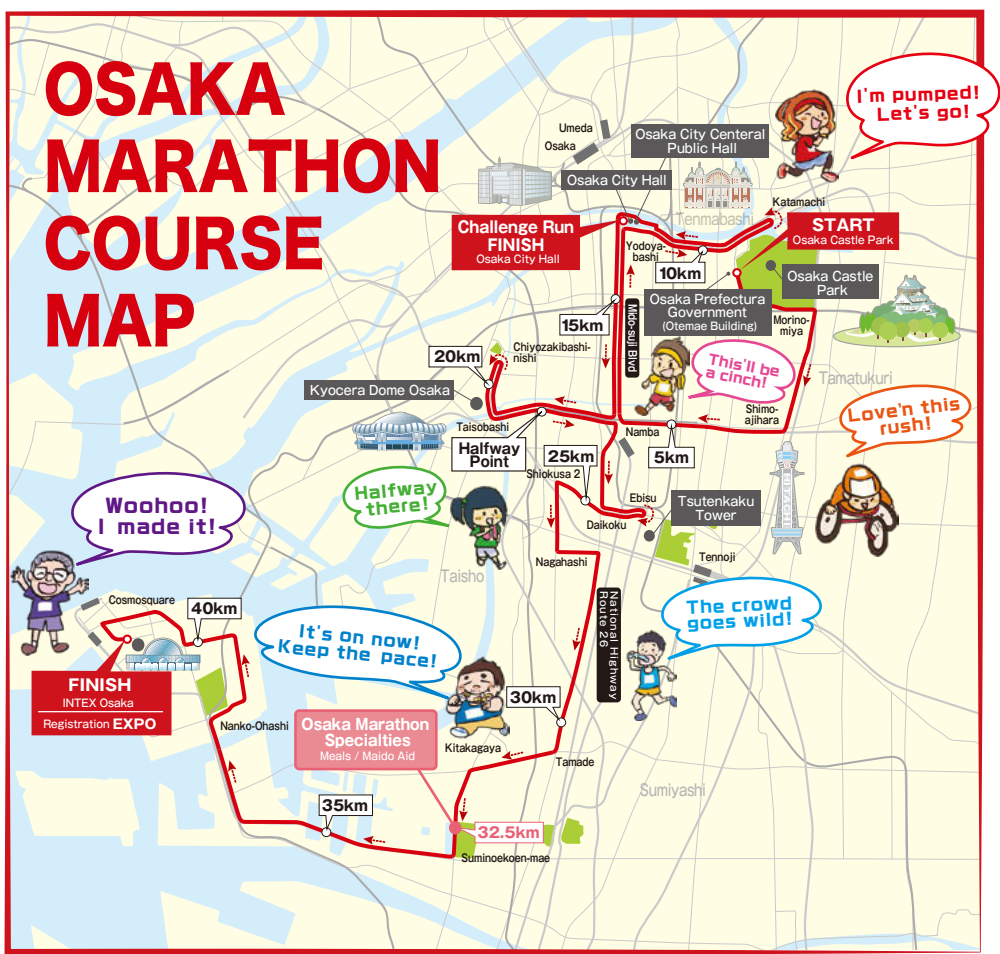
OSAKA MARATHON COURSE MAP

I'm pumped! Let's go!

Umeda

Osaka

Osaka City Ceneral Public Hall

Osaka City Hall

Tenmabashi

Katamachi

START
Osaka Castle Park

Challenge Run FINISH
Osaka City Hall

Yodoya-bashi

10km

Osaka Castle Park

Osaka Prefectura Government
(Otemae Building)

Morino-miya

15km

Mido-suji Blvd

20km

Chiyozakibashi-nishi

This'll be a cinch!

Tamatukuri

Kyocera Dome Osaka

Taisobashi

Love'n this rush!

Shimo-ajihara

Halfway Point

Namba

5km

25km

Shiokusa 2

Ebisu

Tsutenkaku Tower

Woohoo! I made it!

Halfway there!

Daikoku

Tennoji

Taisho

Nagahashi

National Highway Route 26

Cosmosquare

40km

The crowd goes wild!

It's on now! Keep the pace!

FINISH
INTEX Osaka
Registration EXPO

30km

Nanko-Ohashi

Osaka Marathon Specialties
Meals / Maido Aid

Kitakagaya

Tamade

Sumiyashi

35km

32.5km

Suminoekoen-mae